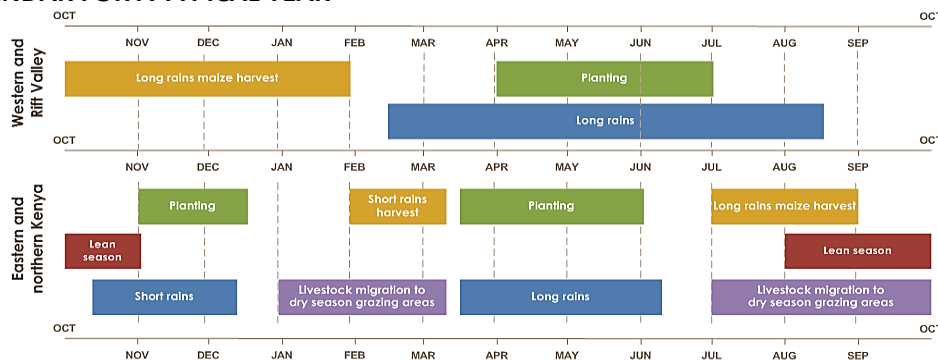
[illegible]

OCT

OCT

NOV DEC JAN FEB MAR APR MAY JUN JUL AUG SEP

Western and Rift Valley

Long rains maize harvest

Planting

Long rains

OCT

OC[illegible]

NOV DEC JAN FEB MAR APR MAY JUN JUL AUG SEP

Eastern and northern Kenya

Planting

Short rains harvest

Planting

Long rains maize harvest

Lean season

Lean season

Short rains

Livestock migration to dry season grazing areas

Long rains

Livestock migration to dry season grazing areas

OCT

OC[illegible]

NOV DEC JAN FEB MAR APR MAY JUN JUL AUG SEP